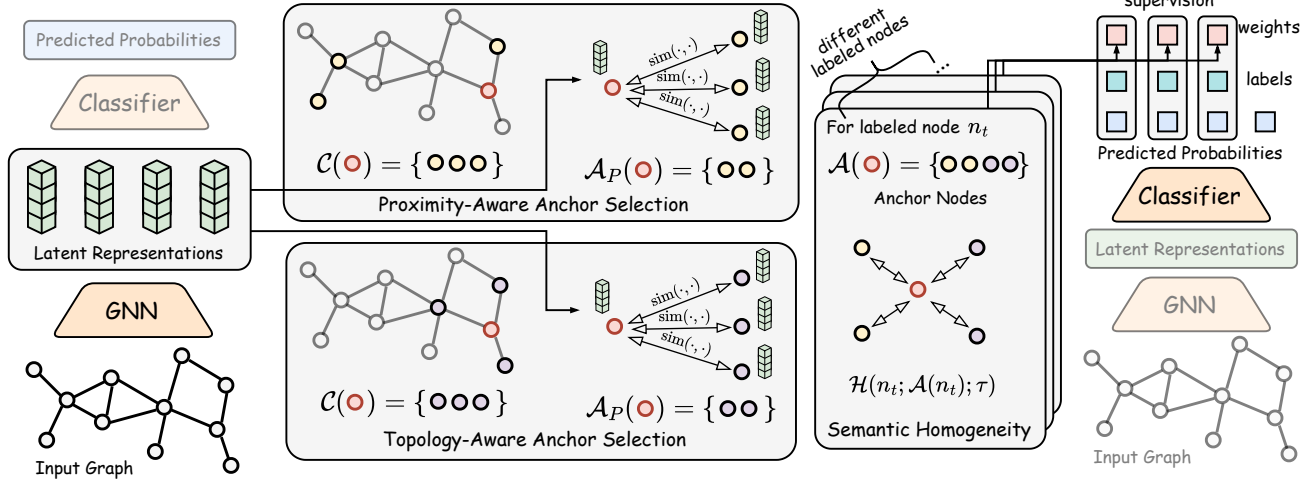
Predicted Probabilities

Classifier

Latent Representations

GNN

Input Graph

$\mathcal{C}(\circ) = \{\circ\circ\circ\}$

$\text{sim}(\cdot,\cdot)$

$\text{sim}(\cdot,\cdot)$

$\text{sim}(\cdot,\cdot)$

$\mathcal{A}_P(\circ) = \{\circ\circ\}$

Proximity-Aware Anchor Selection

$\mathcal{C}(\circ) = \{\circ\circ\circ\}$

$\text{sim}(\cdot,\cdot)$

$\text{sim}(\cdot,\cdot)$

$\text{sim}(\cdot,\cdot)$

$\mathcal{A}_P(\circ) = \{\circ\circ\}$

Topology-Aware Anchor Selection

different labeled nodes

...

For labeled node $n_t$

$\mathcal{A}(\circ) = \{\circ\circ\circ\circ\}$

Anchor Nodes

$\mathcal{H}(n_t; \mathcal{A}(n_t); \tau)$

Semantic Homogeneity

supervision

weights

labels

Predicted Probabilities

Classifier

Latent Representations

GNN

Input Graph